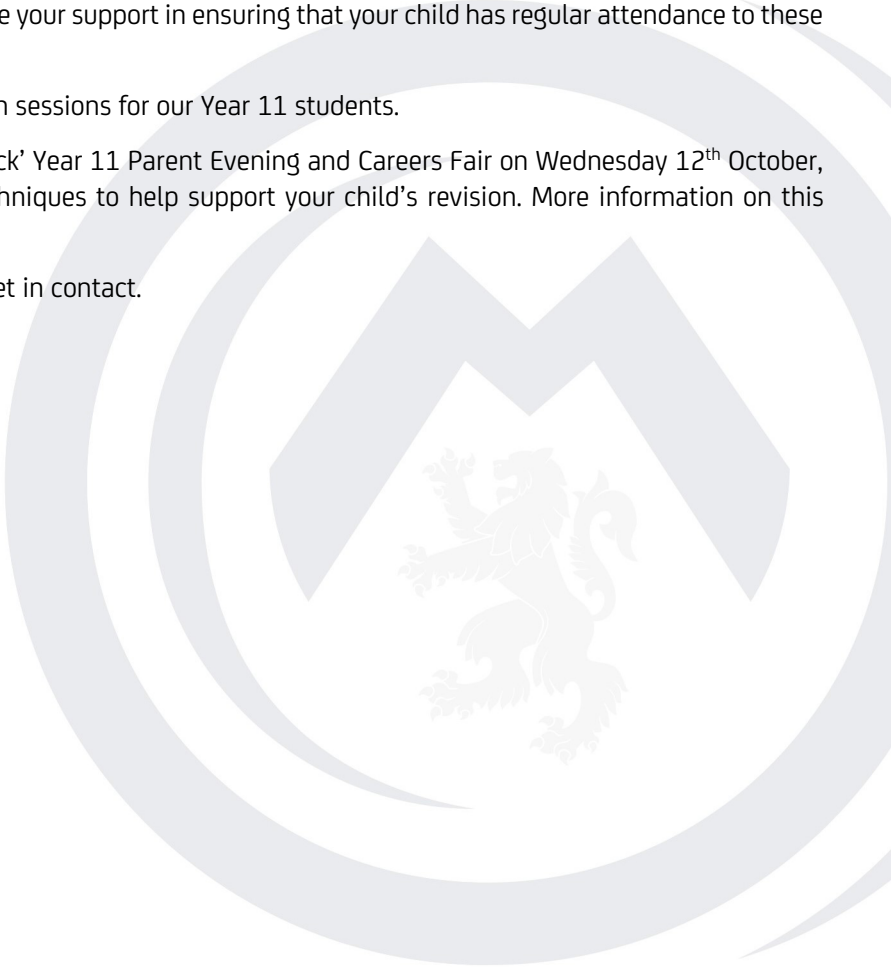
e your support in ensuring that your child has regular attendance to these

n sessions for our Year 11 students.

ck' Year 11 Parent Evening and Careers Fair on Wednesday 12$^{th}$ October, hniques to help support your child's revision. More information on this

et in contact.